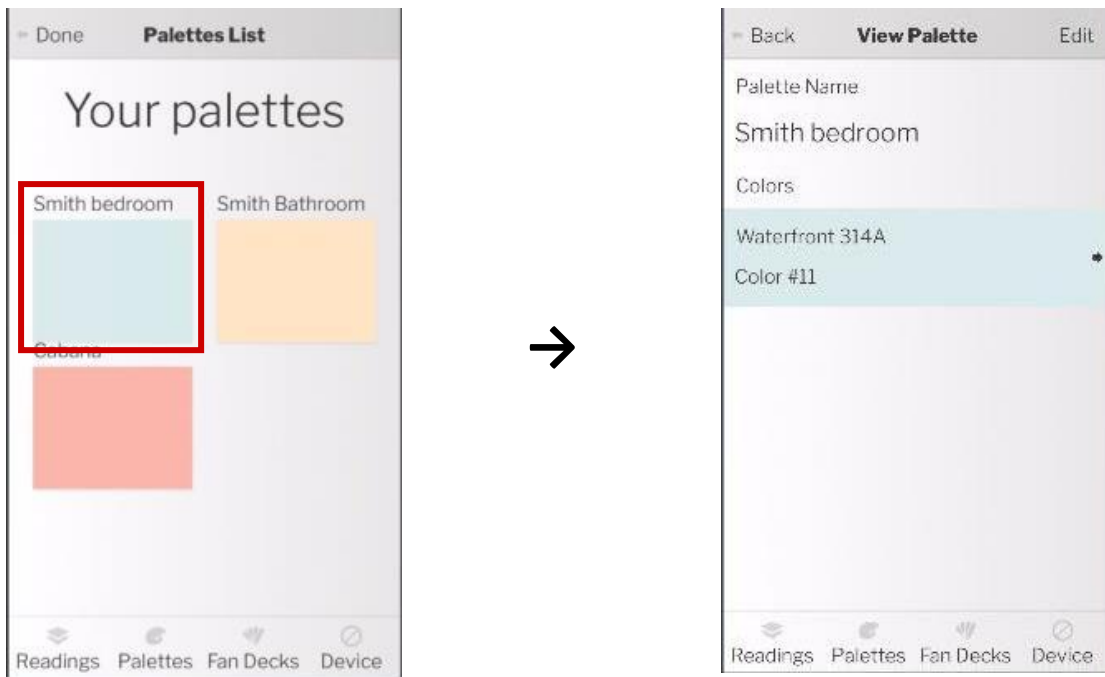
Done Palettes List

Your palettes

Smith bedroom

Smith Bathroom

Cabana

Readings Palettes Fan Decks Device

Back View Palette Edit

Palette Name

Smith bedroom

Colors

Waterfront 314A

Color #11

Readings Palettes Fan Decks Device